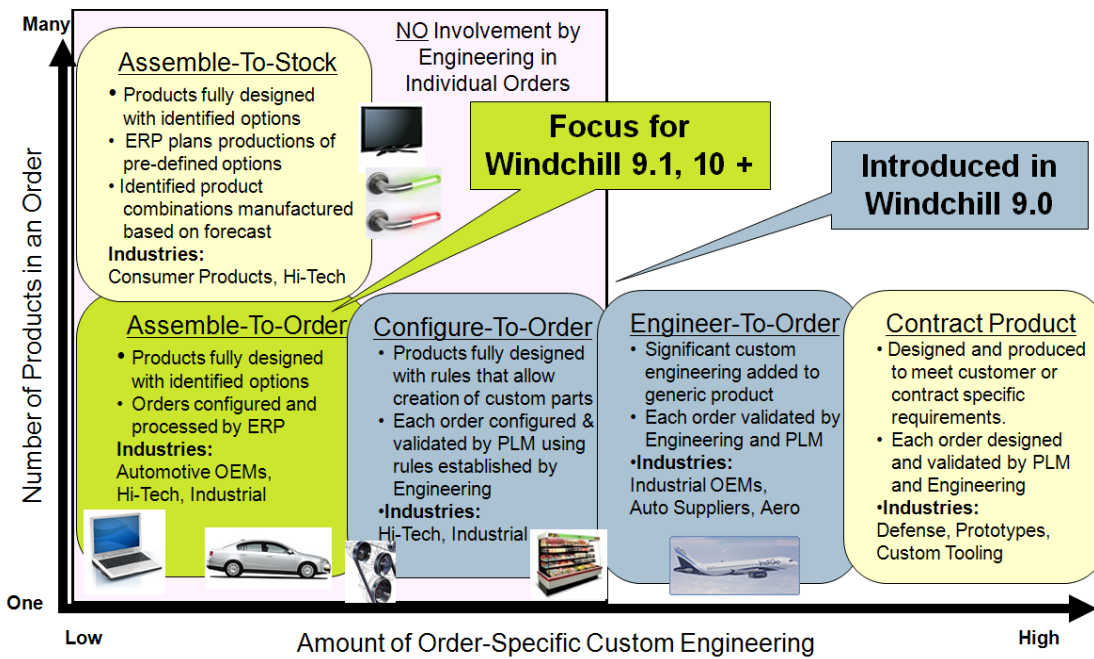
Many

NO Involvement by Engineering in Individual Orders

Assemble-To-Stock
• Products fully designed with identified options
• ERP plans productions of pre-defined options
• Identified product combinations manufactured based on forecast
Industries:
Consumer Products, Hi-Tech

Focus for Windchill 9.1, 10 +

Introduced in Windchill 9.0

Assemble-To-Order
• Products fully designed with identified options
• Orders configured and processed by ERP
Industries:
Automotive OEMs, Hi-Tech, Industrial

Configure-To-Order
• Products fully designed with rules that allow creation of custom parts
• Each order configured & validated by PLM using rules established by Engineering
•Industries:
Hi-Tech, Industrial

Engineer-To-Order
• Significant custom engineering added to generic product
• Each order validated by Engineering and PLM
•Industries:
Industrial OEMs, Auto Suppliers, Aero

Contract Product
• Designed and produced to meet customer or contract specific requirements.
• Each order designed and validated by PLM and Engineering
•Industries:
Defense, Prototypes, Custom Tooling

Number of Products in an Order

One

Low

Amount of Order-Specific Custom Engineering

High